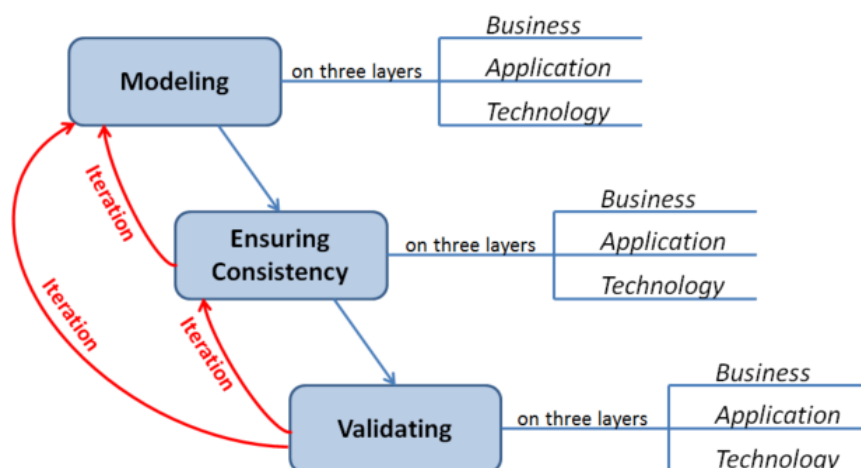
Modeling
on three layers
Business
Application
Technology

Iteration

Ensuring Consistency
on three layers
Business
Application
Technology

Iteration
Iteration

Validating
on three layers
Business
Application
Technology